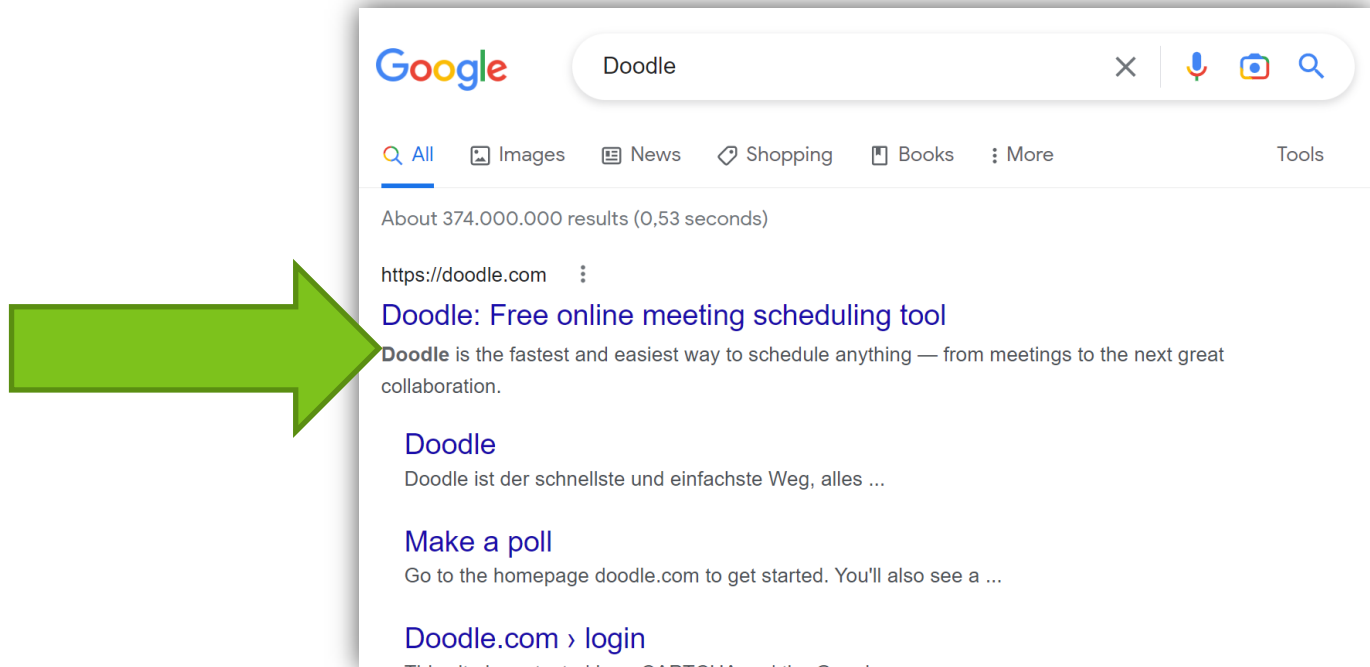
Google

Doodle

All Images News Shopping Books More Tools

About 374.000.000 results (0,53 seconds)

https://doodle.com

Doodle: Free online meeting scheduling tool

Doodle is the fastest and easiest way to schedule anything — from meetings to the next great collaboration.

Doodle

Doodle ist der schnellste und einfachste Weg, alles ...

Make a poll

Go to the homepage doodle.com to get started. You'll also see a ...

Doodle.com › login

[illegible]